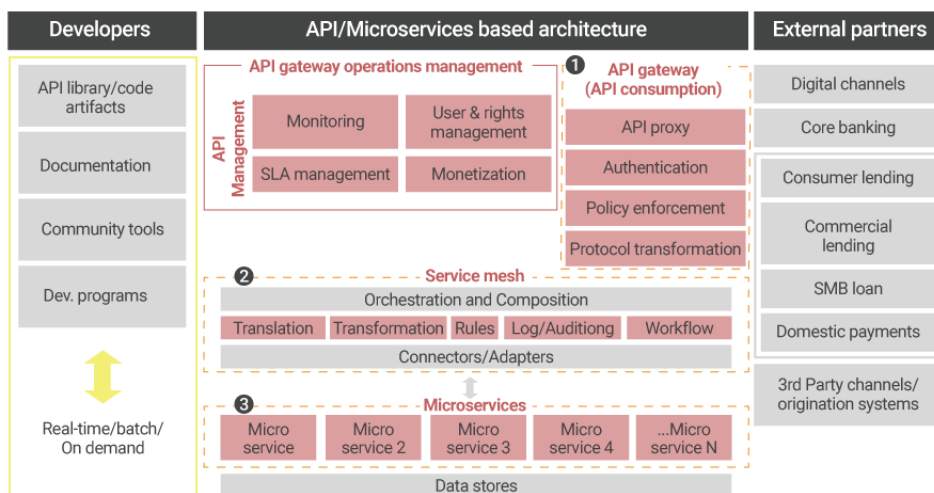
Developers

API library/code artifacts

Documentation

Community tools

Dev. programs

Real-time/batch/ On demand

API/Microservices based architecture

API gateway operations management

API Management

Monitoring

User & rights management

SLA management

Monetization

1

API gateway (API consumption)

API proxy

Authentication

Policy enforcement

Protocol transformation

2

Service mesh

Orchestration and Composition

Translation

Transformation

Rules

Log/Auditiong

Workflow

Connectors/Adapters

3

Microservices

Micro service

Micro service 2

Micro service 3

Micro service 4

...Micro service N

Data stores

External partners

Digital channels

Core banking

Consumer lending

Commercial lending

SMB loan

Domestic payments

3rd Party channels/ origination systems